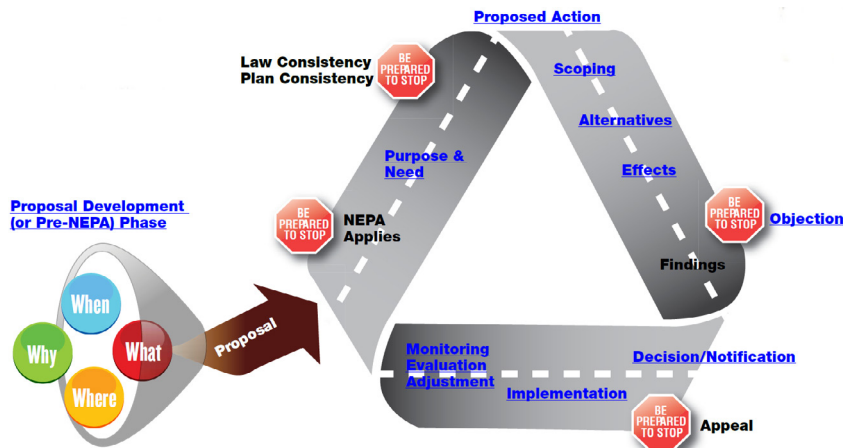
Proposed Action

Law Consistency
Plan Consistency

BE PREPARED TO STOP

Scoping

Alternatives

Effects

Purpose & Need

Proposal Development (or Pre-NEPA) Phase

BE PREPARED TO STOP

NEPA Applies

BE PREPARED TO STOP

Objection

Findings

When

Why

What

Where

Proposal

Monitoring
Evaluation
Adjustment

Decision/Notification

Implementation

BE PREPARED TO STOP

Appeal